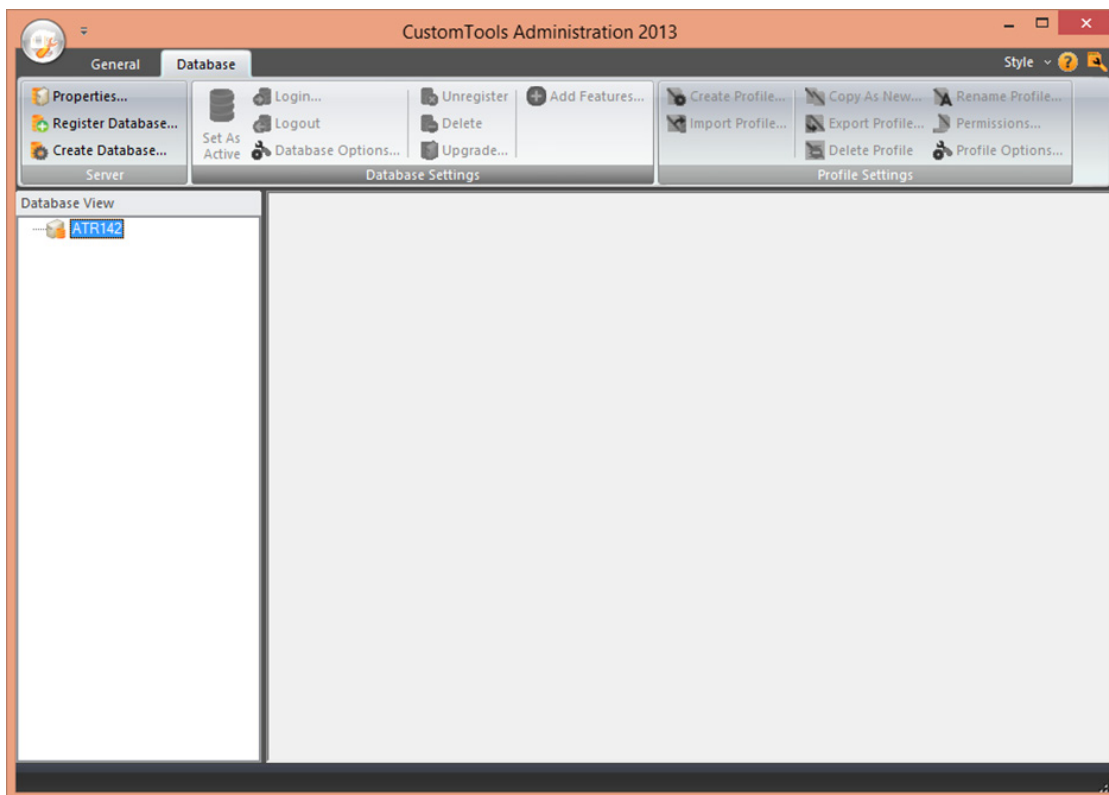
CustomTools Administration 2013

General
Database
Style

Properties...
Register Database...
Create Database...
Server

Set As Active
Login...
Logout
Database Options...
Unregister
Delete
Upgrade...
Add Features...
Database Settings

Create Profile...
Import Profile...
Copy As New...
Export Profile...
Delete Profile
Rename Profile...
Permissions...
Profile Options...
Profile Settings

Database View
ATR142